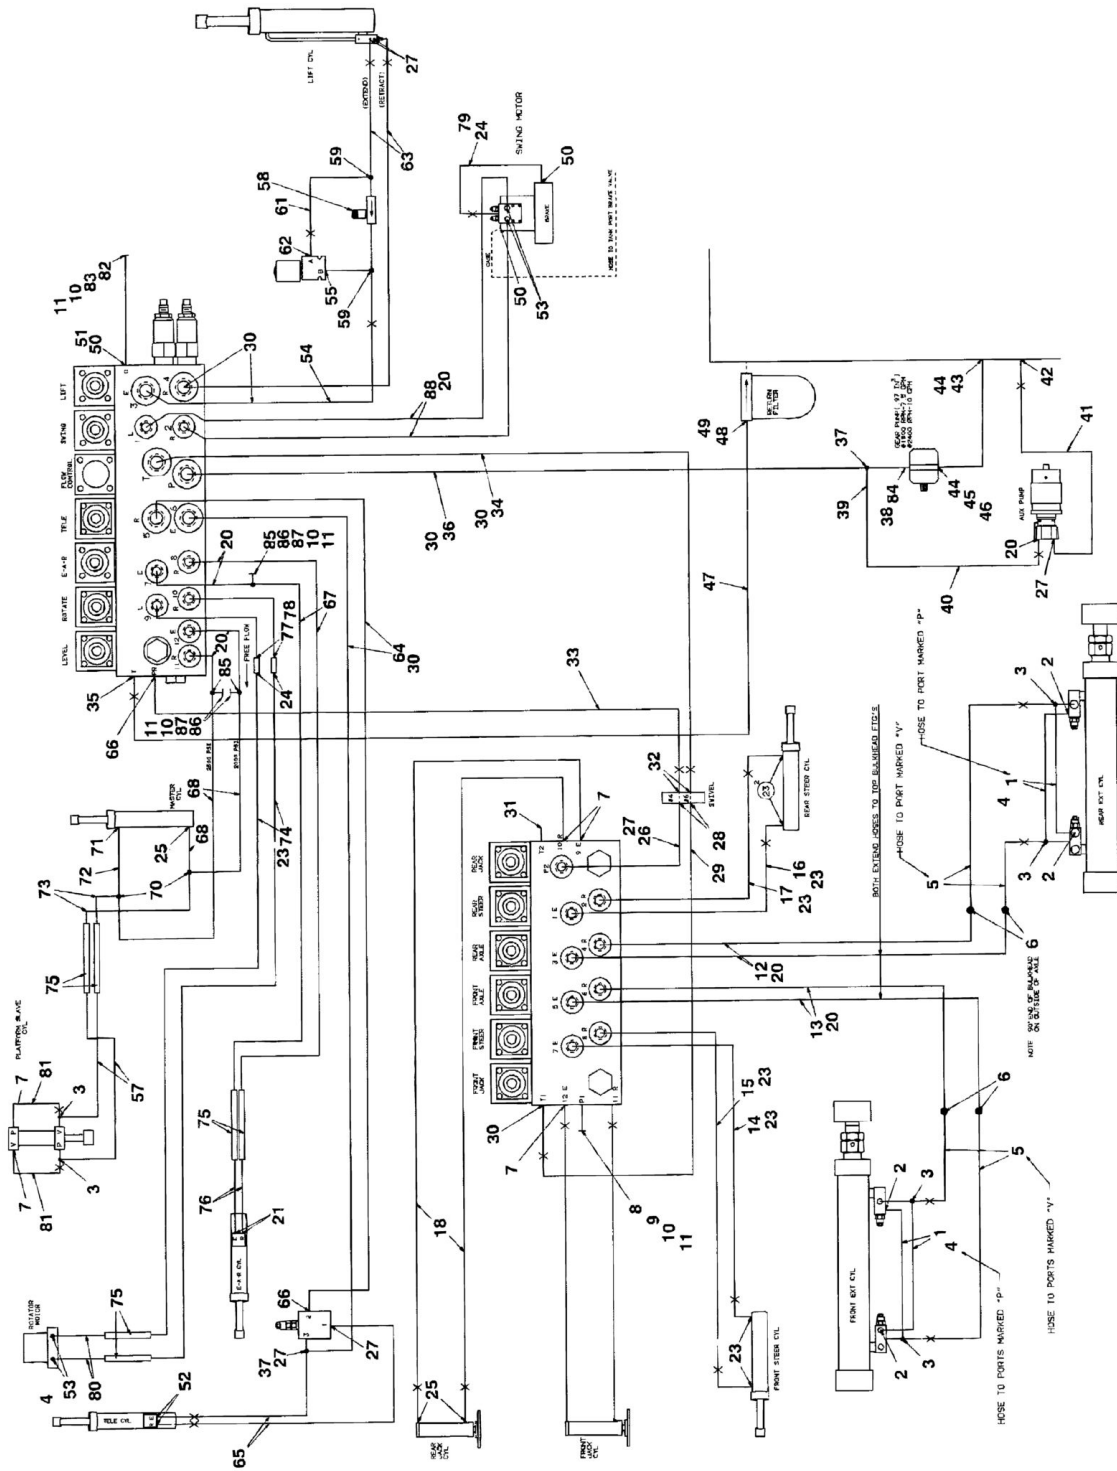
LIFT CYL
(EXTEND)
(RETRACT)
27
63
59
58
61
62
55
59
54
79
24
SWING MOTOR
50
BRAKE
50
53
HOSE TO SWING MOTOR BRAKE VALVE
11
10
83
82
51
50
30
LIFT
SWING
FLOW CONTROL
TELE
E-4-R
ROTATE
LEVEL
88
20
30
34
36
30
20
85
86
87
10
11
67
64
30
78
77
24
FREE FLOW
35
66
11
10
87
86
85
20
47
33
49
48
RETURN FILTER
37
39
38
84
44
45
46
44
43
42
41
AUX PUMP
20
27
40
MASTER CYL
68
68
25
71
72
73
70
23
74
75
32
SWIVEL
28
7
31
27
26
29
REAR JACK
REAR STEER
REAR AXLE
FRONT AXLE
FRONT STEER
FRONT JACK
REAR STEER CYL
23
16
17
23
23
BOTH EXTEND HOSES TO TOP BULKHEAD FTG'S
HOSE TO PORT MARKED "V"
HOSE TO PORT MARKED "P"
3
2
1
4
5
3
2
6
REAR EXT CYL
12
20
13
20
NOTE: 90°END OF BULKHEAD ON O/SIDE OF AXLE
PLATFORM SLAVE CYL
7
81
3
57
3
7
81
75
76
21
E-4-R CYL
30
7
8
9
10
11
15
23
14
23
6
5
3
2
1
4
FRONT EXT CYL
2
3
HOSE TO PORTS MARKED "P"
HOSE TO PORTS MARKED "V"
ROTATOR MOTOR
75
80
53
4
52
TELE CYL
65
66
37
27
27
18
25
REAR JACK CYL
FRONT JACK CYL
23
FRONT STEER CYL